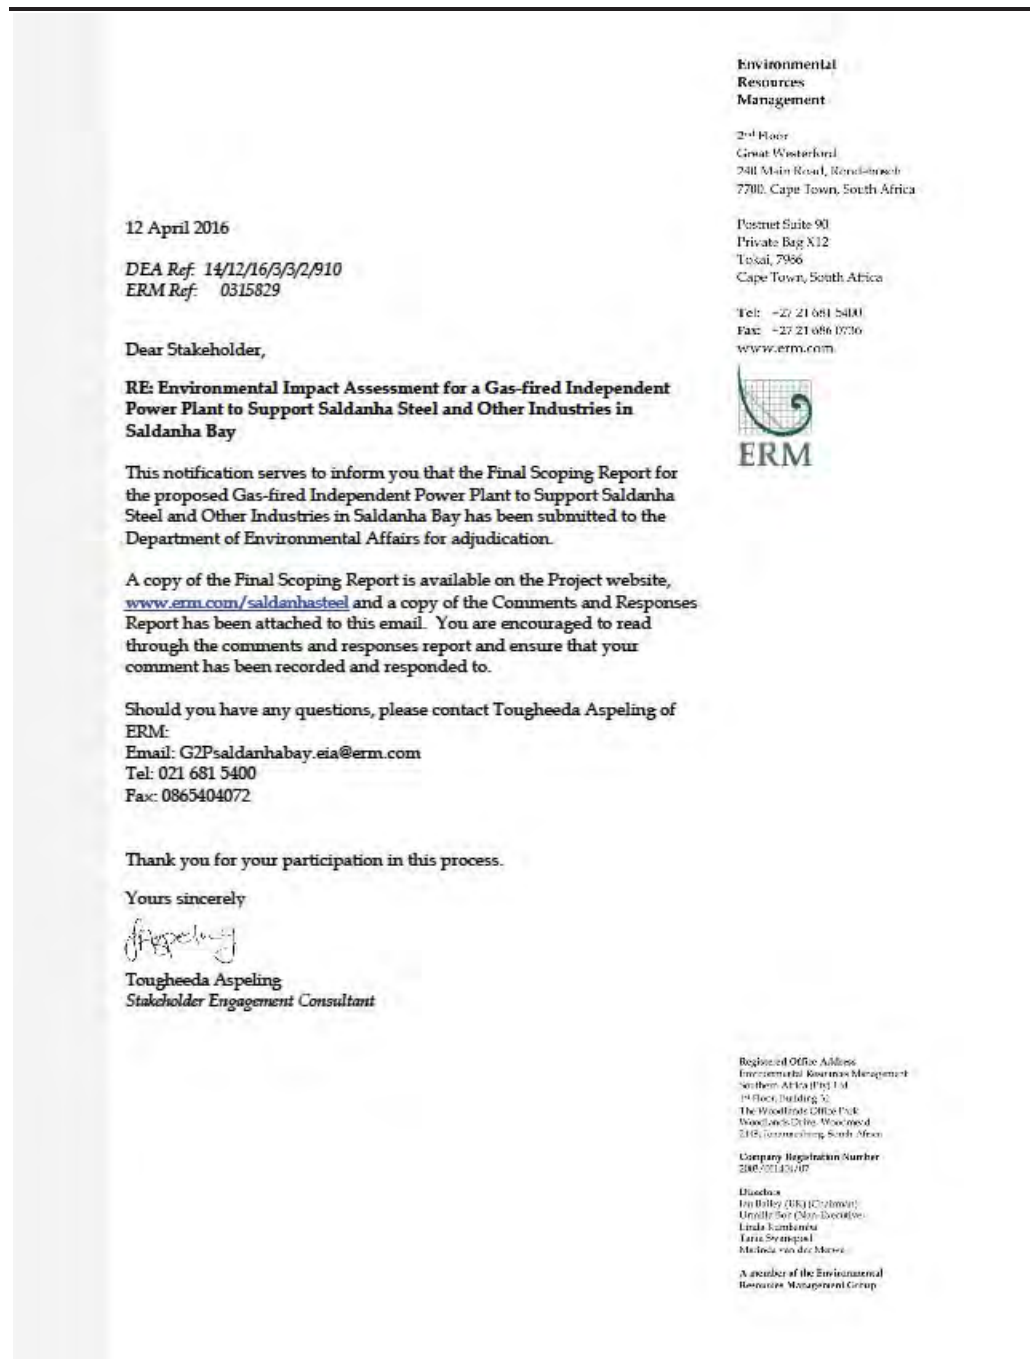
Environmental Resources Management

2nd Floor
Great Westerford
240 Main Road, Rondebosch
7700, Cape Town, South Africa

Postnet Suite 90
Private Bag X12
Tokai, 7966
Cape Town, South Africa

Tel: +27 21 681 5400
Fax: +27 21 686 0736
www.erm.com

ERM

12 April 2016

*DEA Ref: 14/12/16/3/3/2/910*
*ERM Ref: 0315829*

Dear Stakeholder,

**RE: Environmental Impact Assessment for a Gas-fired Independent Power Plant to Support Saldanha Steel and Other Industries in Saldanha Bay**

This notification serves to inform you that the Final Scoping Report for the proposed Gas-fired Independent Power Plant to Support Saldanha Steel and Other Industries in Saldanha Bay has been submitted to the Department of Environmental Affairs for adjudication.

A copy of the Final Scoping Report is available on the Project website, www.erm.com/saldanhasteel and a copy of the Comments and Responses Report has been attached to this email. You are encouraged to read through the comments and responses report and ensure that your comment has been recorded and responded to.

Should you have any questions, please contact Tougheeda Aspeling of ERM:
Email: G2Psaldanhabay.eia@erm.com
Tel: 021 681 5400
Fax: 0865404072

Thank you for your participation in this process.

Yours sincerely

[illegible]

Tougheeda Aspeling
*Stakeholder Engagement Consultant*

Registered Office Address
Environmental Resources Management Southern Africa (Pty) Ltd
1st Floor, Building 32
The Woodlands Office Park
Woodlands Drive, Woodmead
2191, Johannesburg, South Africa

Company Registration Number
2001/021425/07

Directors
Ian Bailey (UK) (Chairman)
Umeila Bot (Non-Executive)
Linda Kambanda
Tarin Swanepoel
Melinda van der Merwe

A member of the Environmental Resources Management Group